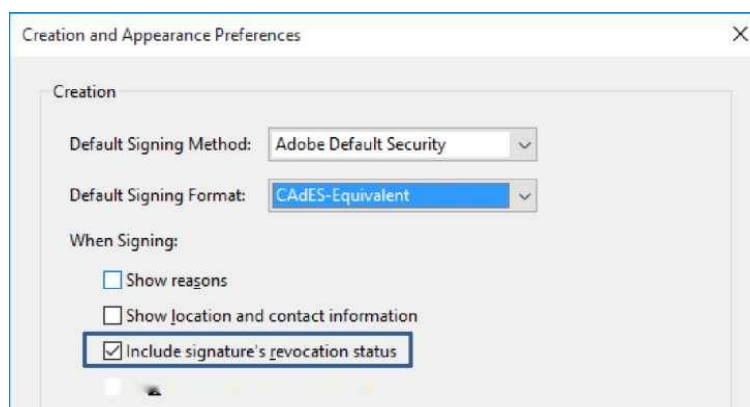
Creation and Appearance Preferences

X

Creation

Default Signing Method: Adobe Default Security

Default Signing Format: CAdES-Equivalent

When Signing:

Show reasons

Show location and contact information

Include signature's revocation status

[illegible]